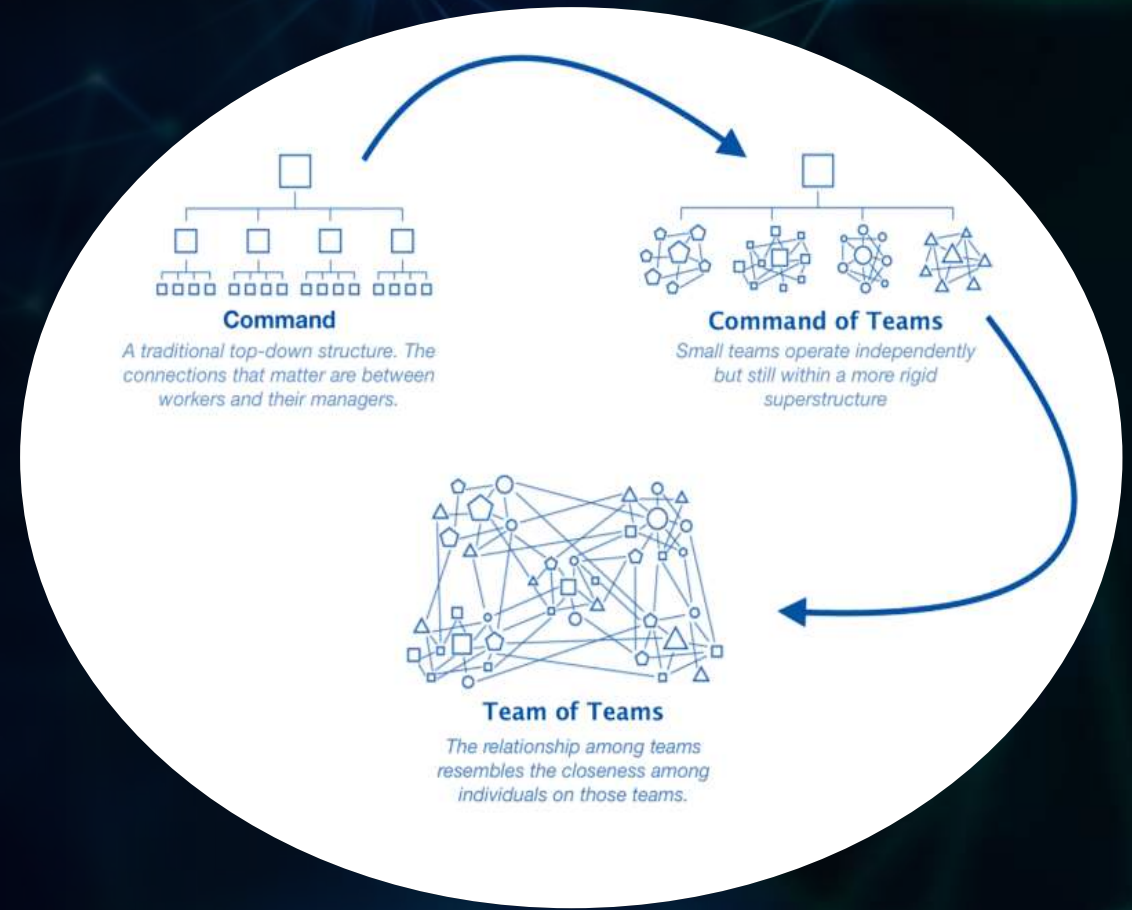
Command

A traditional top-down structure. The connections that matter are between workers and their managers.

Command of Teams

Small teams operate independently but still within a more rigid superstructure

Team of Teams

The relationship among teams resembles the closeness among individuals on those teams.